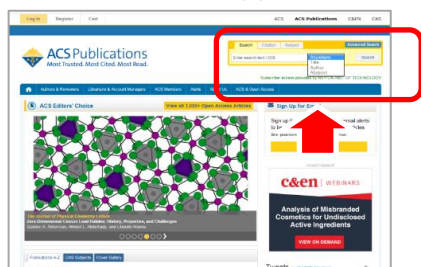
Log In Register Cart

ACS ACS Publications C&EN CAS

ACS Publications
Most Trusted. Most Cited. Most Read.

Search Citation Subject

Advanced Search

Enter search text / DOI

Anywhere
Title
Author
Abstract

SEARCH

Subscriber access provided by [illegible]

Authors & Reviewers Librarians & Account Managers ACS Members Help ACS & Open Access

ACS Editors' Choice

View all 1,000+ Open Access Articles

The Journal of Physical Chemistry Letters
Zero-Dimensional Cesium Lead Halides: History, Properties, and Challenges
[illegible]

Publications A-Z CAS Subjects Cover Gallery

Sign Up for E

Sign up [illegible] journal alerts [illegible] articles

c&en WEBINARS

Analysis of Misbranded Cosmetics for Undisclosed Active Ingredients

VIEW ON DEMAND

Tweets